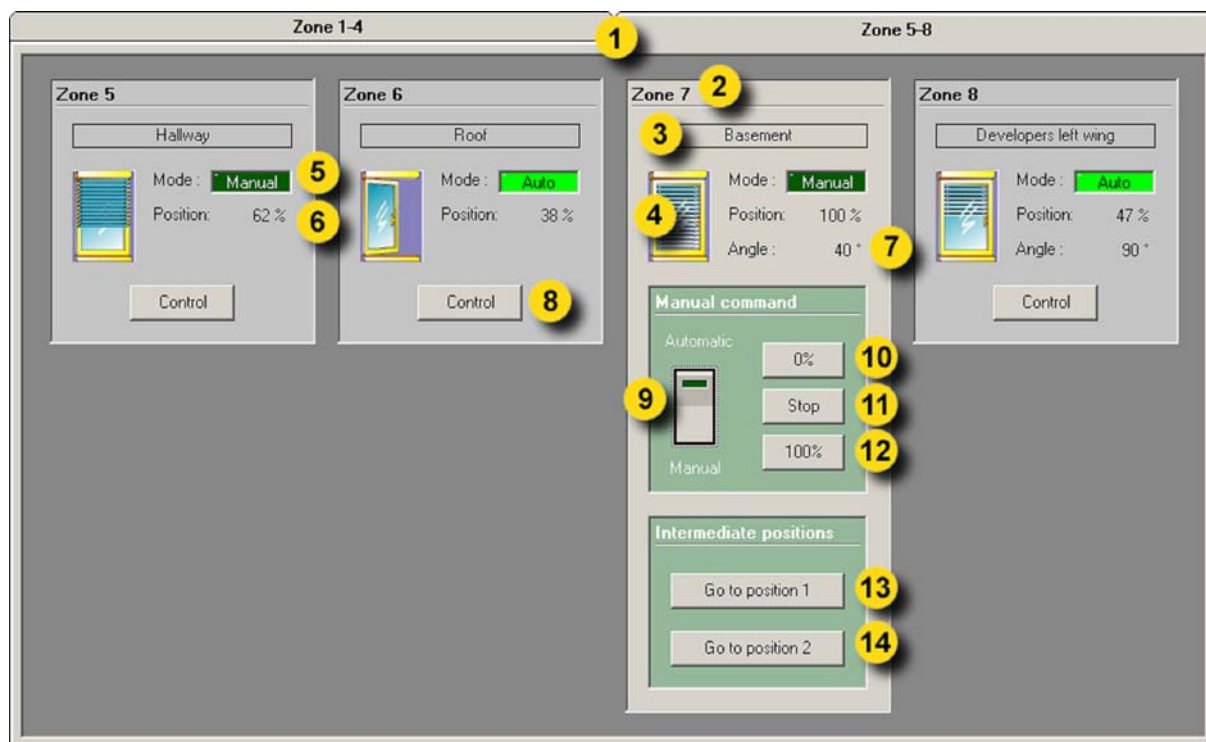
Zone 1-4

1

Zone 5-8

Zone 5

Hallway

Mode : Manual

5

Position: 62 %

6

Control

Zone 6

Roof

Mode : Auto

Position: 38 %

Control

8

Zone 7

2

3

Basement

4

Mode : Manual

Position: 100 %

Angle : 40 °

7

Manual command

Automatic

9

Manual

0%

10

Stop

11

100%

12

Intermediate positions

Go to position 1

13

Go to position 2

14

Zone 8

Developers left wing

Mode : Auto

Position: 47 %

Angle : 90 °

Control